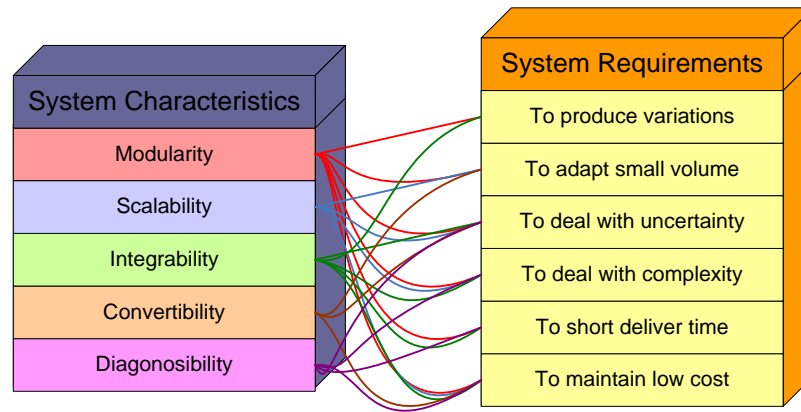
System Characteristics

Modularity

Scalability

Integrability

Convertibility

Diagonosibility

System Requirements

To produce variations

To adapt small volume

To deal with uncertainty

To deal with complexity

To short deliver time

To maintain low cost